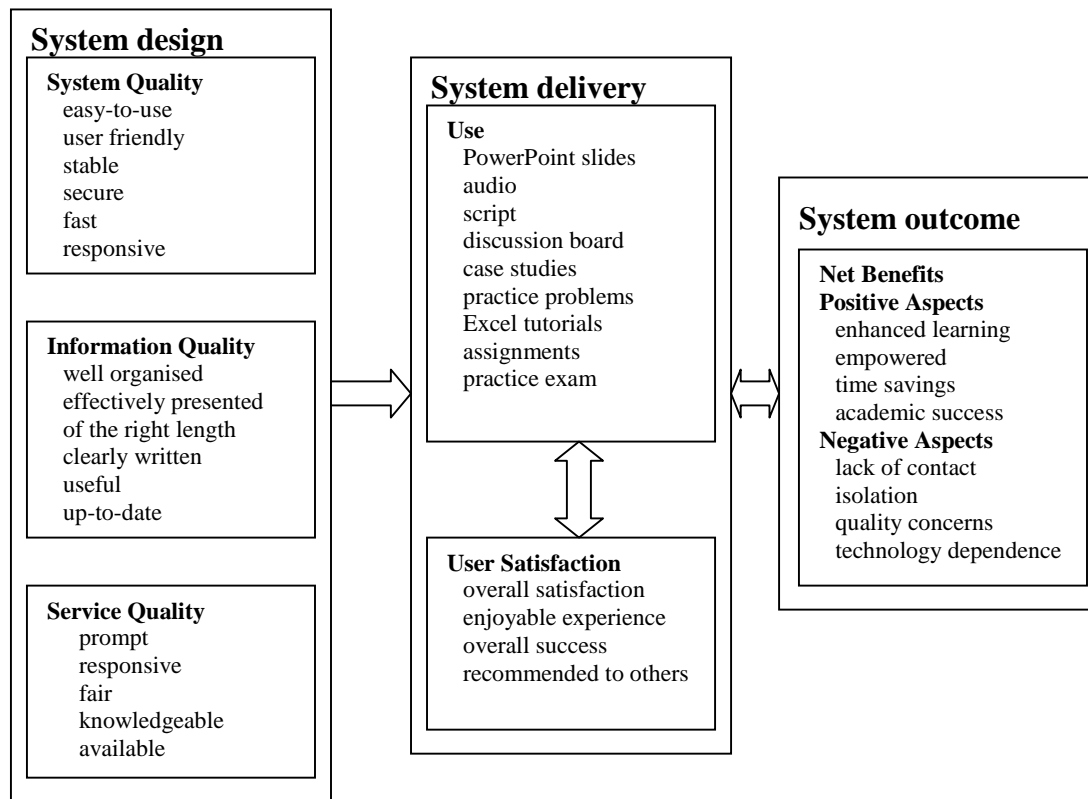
System design

System Quality
easy-to-use
user friendly
stable
secure
fast
responsive

Information Quality
well organised
effectively presented
of the right length
clearly written
useful
up-to-date

Service Quality
prompt
responsive
fair
knowledgeable
available

System delivery

Use
PowerPoint slides
audio
script
discussion board
case studies
practice problems
Excel tutorials
assignments
practice exam

User Satisfaction
overall satisfaction
enjoyable experience
overall success
recommended to others

System outcome

Net Benefits
Positive Aspects
enhanced learning
empowered
time savings
academic success
Negative Aspects
lack of contact
isolation
quality concerns
technology dependence